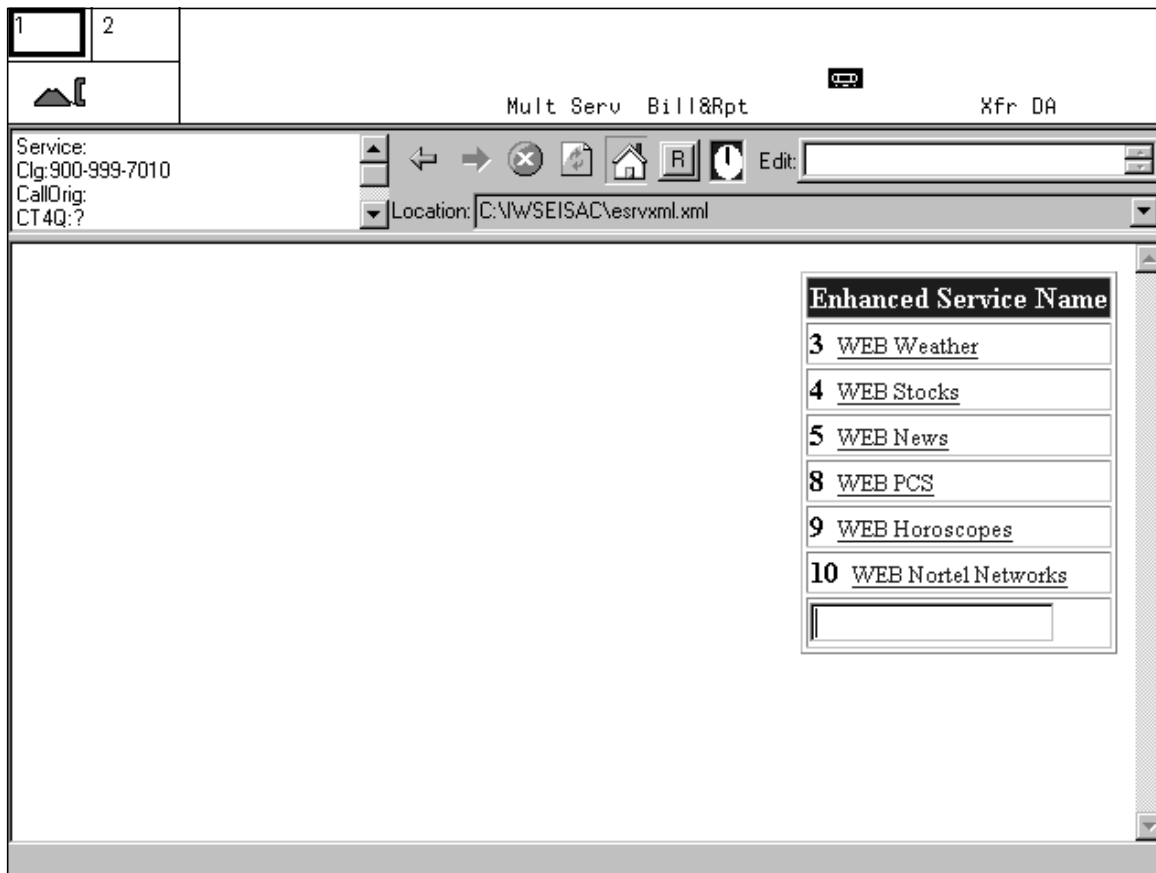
1 2

Mult Serv Bill&Rpt Xfr DA

Service:
Clg:900-999-7010
CallOrig:
CT4Q:?

R Edit:

Location: C:\IWSEISAC\esrvxml.xml

| Enhanced Service Name |
|---|
| 3 WEB Weather |
| 4 WEB Stocks |
| 5 WEB News |
| 8 WEB PCS |
| 9 WEB Horoscopes |
| 10 WEB Nortel Networks |
| |